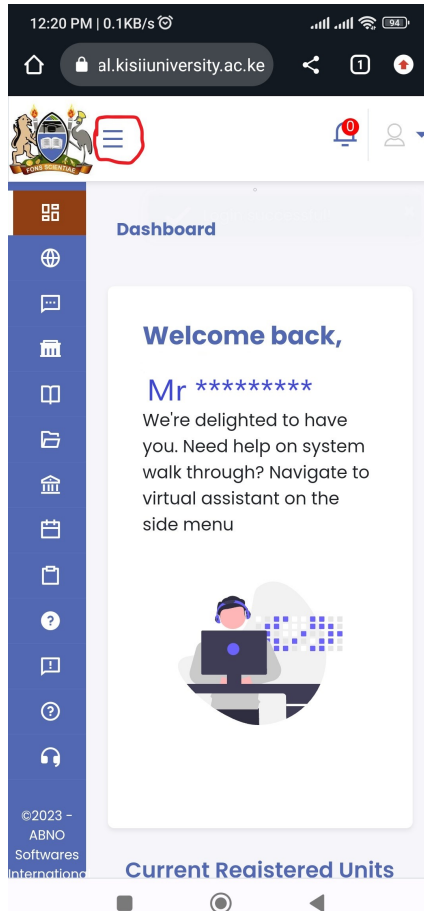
12:20 PM | 0.1KB/s

94

al.kisiiuniversity.ac.ke

1

FONS SCIENTIAE

0

Dashboard

Welcome back,

Mr *********

We're delighted to have you. Need help on system walk through? Navigate to virtual assistant on the side menu

©2023 - ABNO Softwares Internationa

Current Registered Units